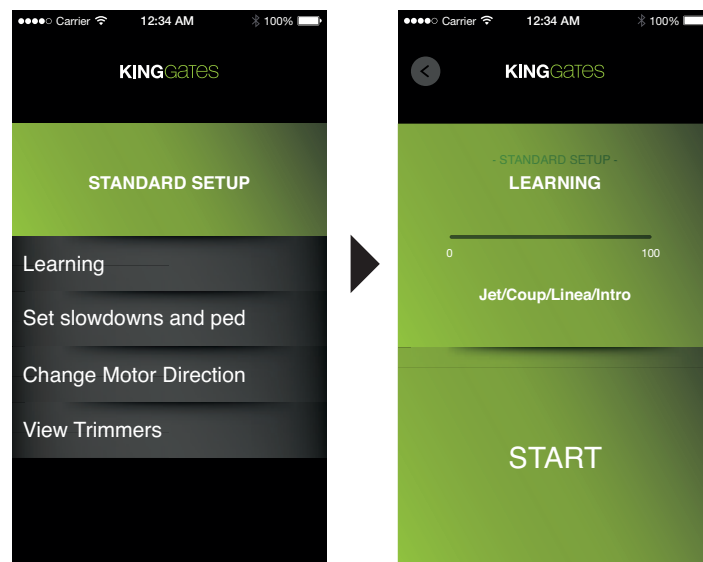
●●●●○ Carrier 12:34 AM 100%

KINGGATES

STANDARD SETUP

Learning

Set slowdowns and ped

Change Motor Direction

View Trimmers

●●●●○ Carrier 12:34 AM 100%

KINGGATES

- STANDARD SETUP -

LEARNING

0 100

Jet/Coup/Linea/Intro

START